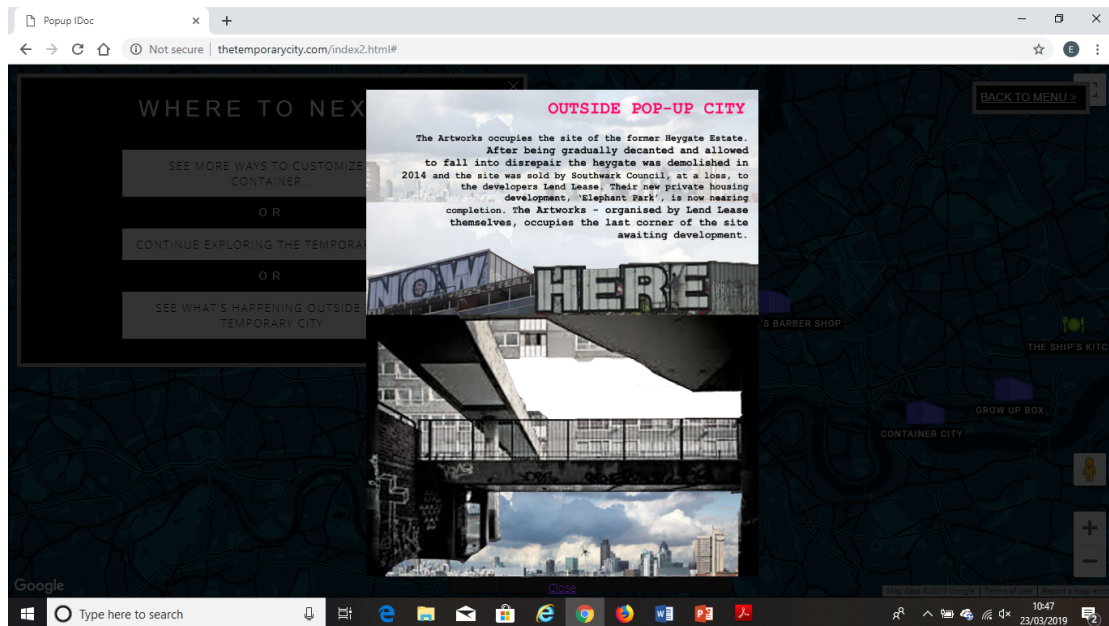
Popup IDoc ×

+

Not secure | thetemporarycity.com/index2.html#

E

WHERE TO NEX

SEE MORE WAYS TO CUSTOMIZE CONTAINER...

OR

CONTINUE EXPLORING THE TEMPORA

OR

SEE WHAT'S HAPPENING OUTSIDE TEMPORARY CITY

OUTSIDE POP-UP CITY

The Artworks occupies the site of the former Heygate Estate. After being gradually decanted and allowed to fall into disrepair the heygate was demolished in 2014 and the site was sold by Southwark Council, at a loss, to the developers Lend Lease. Their new private housing development, 'Elephant Park', is now nearing completion. The Artworks - organised by Lend Lease themselves, occupies the last corner of the site awaiting development.

NOW HERE

Close

BACK TO MENU >

'S BARBER SHOP

THE SHIP'S KITC

GROW UP BOX

CONTAINER CITY

Google

Map data ©2019 Google | Terms of Use | Report a map error

Type here to search

10:47
23/03/2019

2